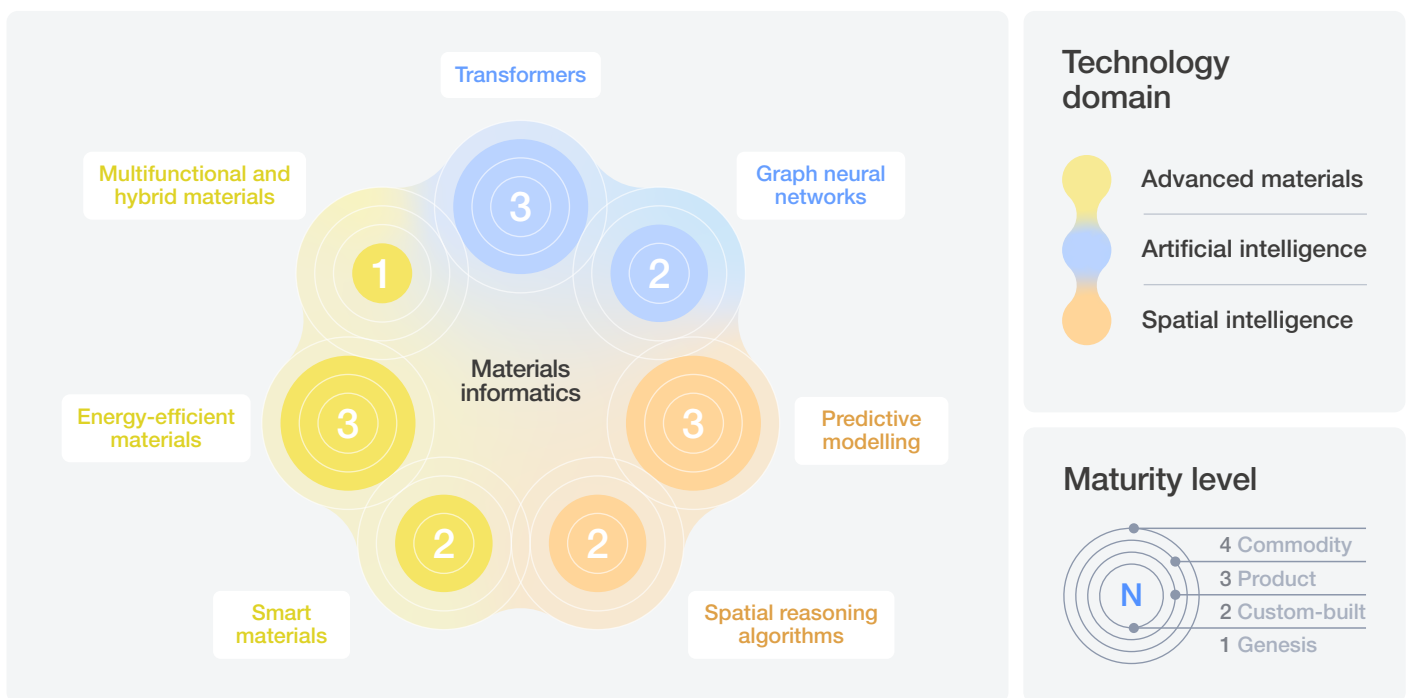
Transformers

Graph neural networks

Multifunctional and hybrid materials

3

2

1

Materials informatics

Energy-efficient materials

3

3

Predictive modelling

2

2

Smart materials

Spatial reasoning algorithms

Technology domain

Advanced materials

Artificial intelligence

Spatial intelligence

Maturity level

N

4 Commodity

3 Product

2 Custom-built

1 Genesis